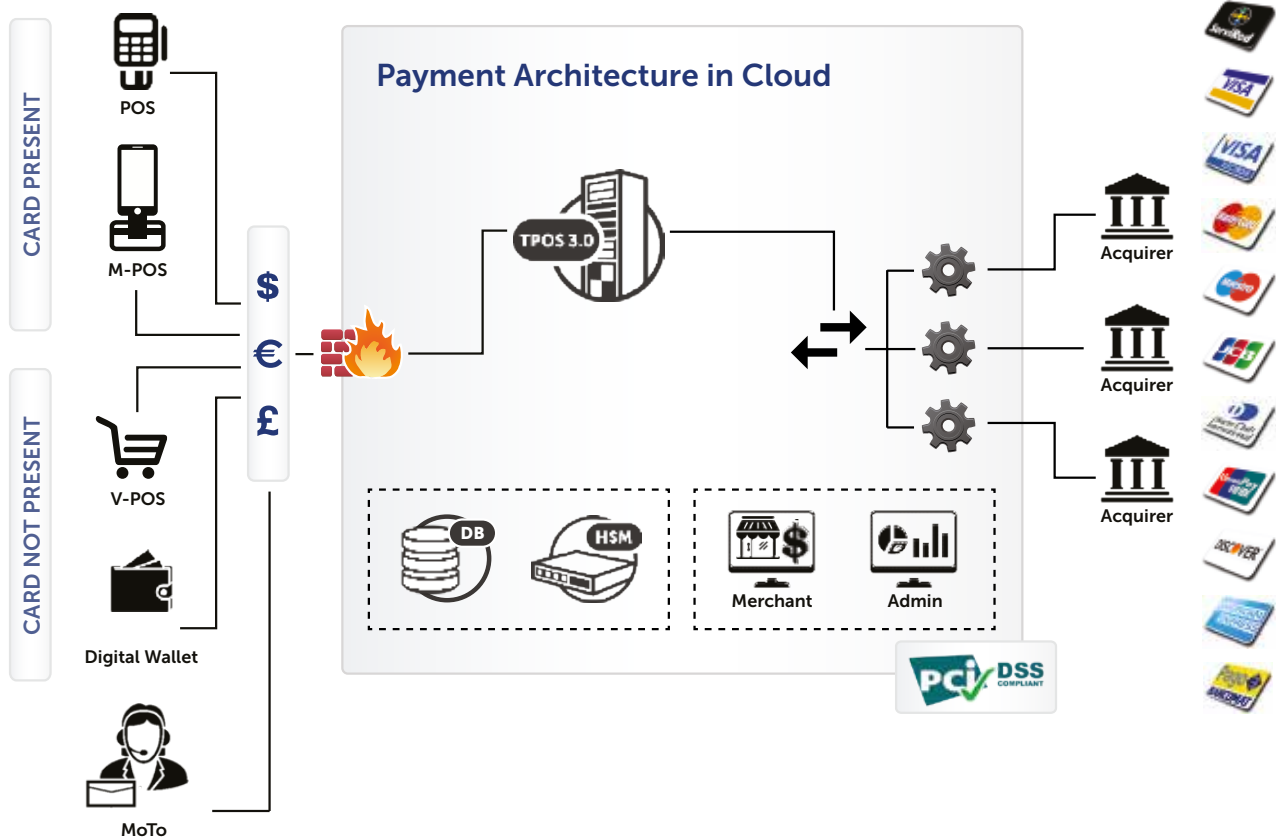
CARD PRESENT

POS

M-POS

CARD NOT PRESENT

V-POS

Digital Wallet

MoTo

$
€
£

Payment Architecture in Cloud

TPOS 3.0

DB

HSM

Merchant

Admin

PCI DSS COMPLIANT

Acquirer

Acquirer

Acquirer

ServiRed

VISA

VISA

Maestro

JCB

Diners Club International

DISCOVER

AMERICAN EXPRESS